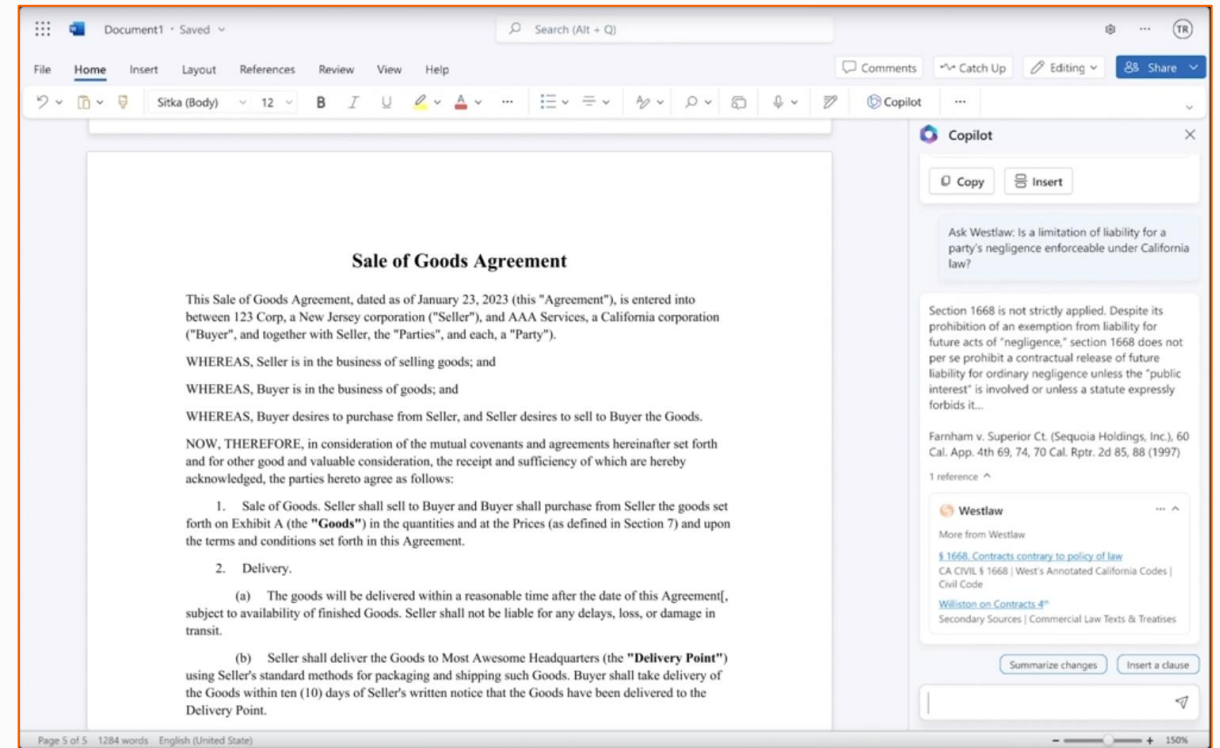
Document1 • Saved

Search (Alt + Q)

TR

File Home Insert Layout References Review View Help

Comments Catch Up Editing Share

Sitka (Body) 12 B I U

Copilot

Copilot

Copy Insert

Ask Westlaw: Is a limitation of liability for a party's negligence enforceable under California law?

Section 1668 is not strictly applied. Despite its prohibition of an exemption from liability for future acts of "negligence," section 1668 does not per se prohibit a contractual release of future liability for ordinary negligence unless the "public interest" is involved or unless a statute expressly forbids it...

Farnham v. Superior Ct. (Sequoia Holdings, Inc.), 60 Cal. App. 4th 69, 74, 70 Cal. Rptr. 2d 85, 88 (1997)

1 reference

Westlaw

More from Westlaw

§ 1668. Contracts contrary to policy of law

CA CIVIL § 1668 | West's Annotated California Codes | Civil Code

Williston on Contracts 4th

Secondary Sources | Commercial Law Texts & Treatises

Summarize changes Insert a clause

Sale of Goods Agreement

This Sale of Goods Agreement, dated as of January 23, 2023 (this "Agreement"), is entered into between 123 Corp, a New Jersey corporation ("Seller"), and AAA Services, a California corporation ("Buyer", and together with Seller, the "Parties", and each, a "Party").

WHEREAS, Seller is in the business of selling goods; and

WHEREAS, Buyer is in the business of goods; and

WHEREAS, Buyer desires to purchase from Seller, and Seller desires to sell to Buyer the Goods.

NOW, THEREFORE, in consideration of the mutual covenants and agreements hereinafter set forth and for other good and valuable consideration, the receipt and sufficiency of which are hereby acknowledged, the parties hereto agree as follows:

1. Sale of Goods. Seller shall sell to Buyer and Buyer shall purchase from Seller the goods set forth on Exhibit A (the "Goods") in the quantities and at the Prices (as defined in Section 7) and upon the terms and conditions set forth in this Agreement.

2. Delivery.

(a) The goods will be delivered within a reasonable time after the date of this Agreement[, subject to availability of finished Goods. Seller shall not be liable for any delays, loss, or damage in transit.

(b) Seller shall deliver the Goods to Most Awesome Headquarters (the "Delivery Point") using Seller's standard methods for packaging and shipping such Goods. Buyer shall take delivery of the Goods within ten (10) days of Seller's written notice that the Goods have been delivered to the Delivery Point.

Page 5 of 5 1284 words English (United State) 150%